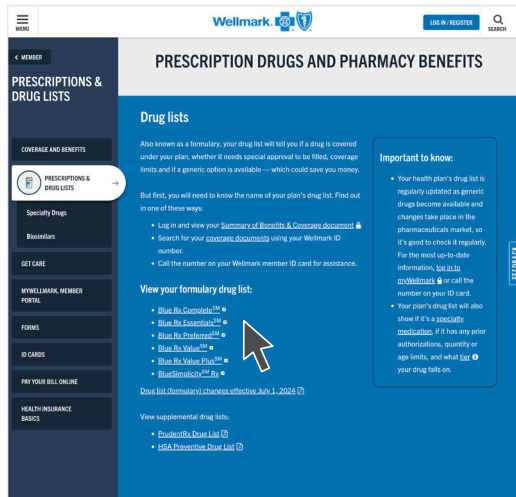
MENU

Wellmark.

LOG IN / REGISTER

SEARCH

< MEMBER

PRESCRIPTIONS & DRUG LISTS

COVERAGE AND BENEFITS

PRESCRIPTIONS & DRUG LISTS

Specialty Drugs

Biosimilars

GET CARE

MYWELLMARK, MEMBER PORTAL

FORMS

ID CARDS

PAY YOUR BILL ONLINE

HEALTH INSURANCE BASICS

PRESCRIPTION DRUGS AND PHARMACY BENEFITS

Drug lists

Also known as a formulary, your drug list will tell you if a drug is covered under your plan, whether it needs special approval to be filled, coverage limits and if a generic option is available — which could save you money.

But first, you will need to know the name of your plan's drug list. Find out in one of these ways:

- Log in and view your Summary of Benefits & Coverage document
- Search for your coverage documents using your Wellmark ID number.
- Call the number on your Wellmark member ID card for assistance.

View your formulary drug list:

- Blue Rx Complete$^{SM}$
- Blue Rx Essentials$^{SM}$
- Blue Rx Preferred$^{SM}$
- Blue Rx Value$^{SM}$
- Blue Rx Value Plus$^{SM}$
- BlueSimplicity$^{SM}$ Rx

Drug list (formulary) changes effective July 1, 2024

View supplemental drug lists:

- PrudentRx Drug List
- HSA Preventive Drug List

Important to know:

- Your health plan's drug list is regularly updated as generic drugs become available and changes take place in the pharmaceuticals market, so it's good to check it regularly. For the most up-to-date information, log in to myWellmark or call the number on your ID card.
- Your plan's drug list will also show if it's a specialty medication, if it has any prior authorizations, quantity or age limits, and what tier your drug falls on.

FEEDBACK